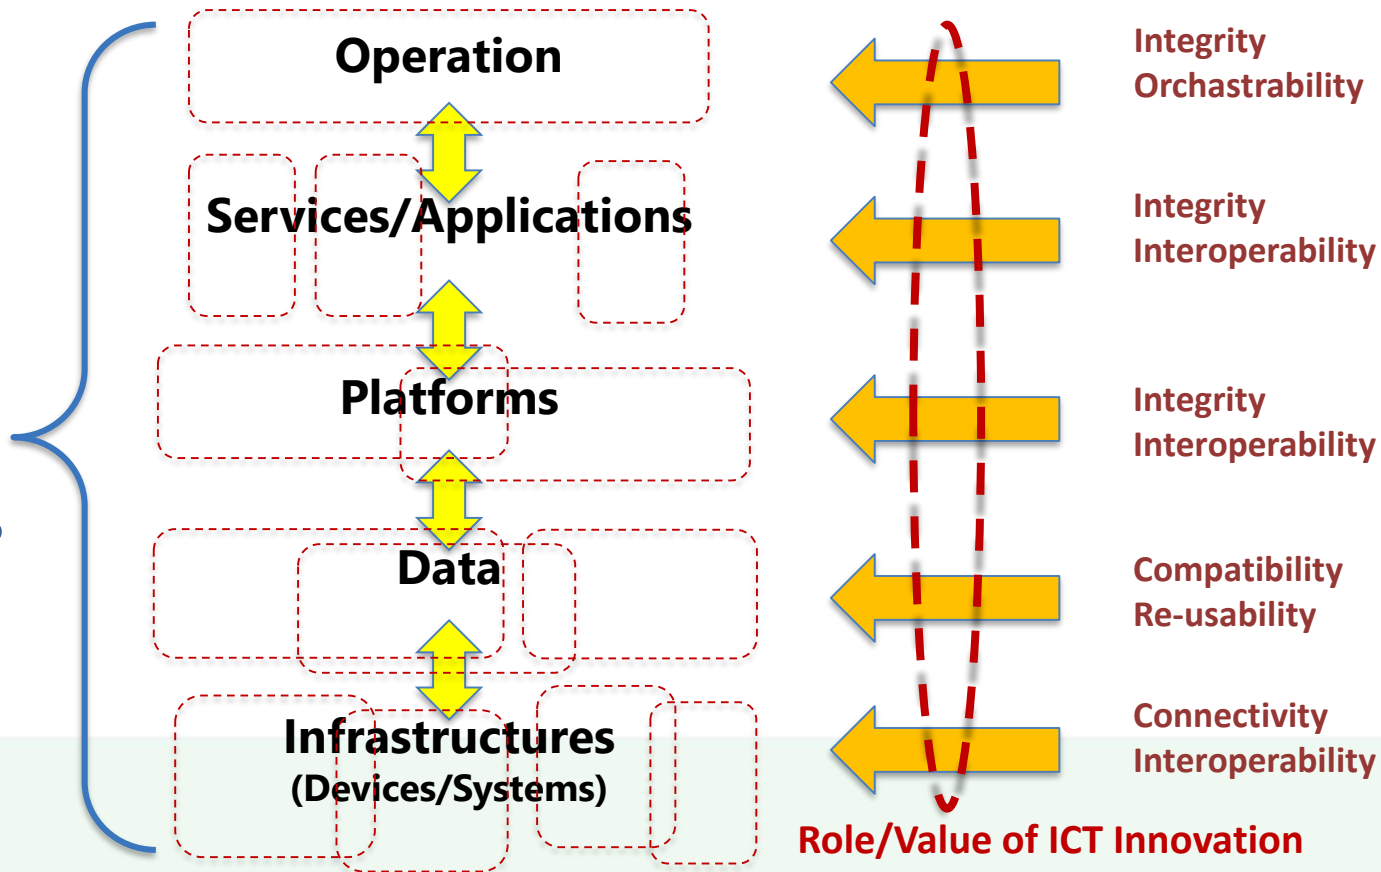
Operation

Services/Applications

Platforms

Data

Infrastructures
(Devices/Systems)

Integrity
Orchastrability

Integrity
Interoperability

Integrity
Interoperability

Compatibility
Re-usability

Connectivity
Interoperability

Role/Value of ICT Innovation